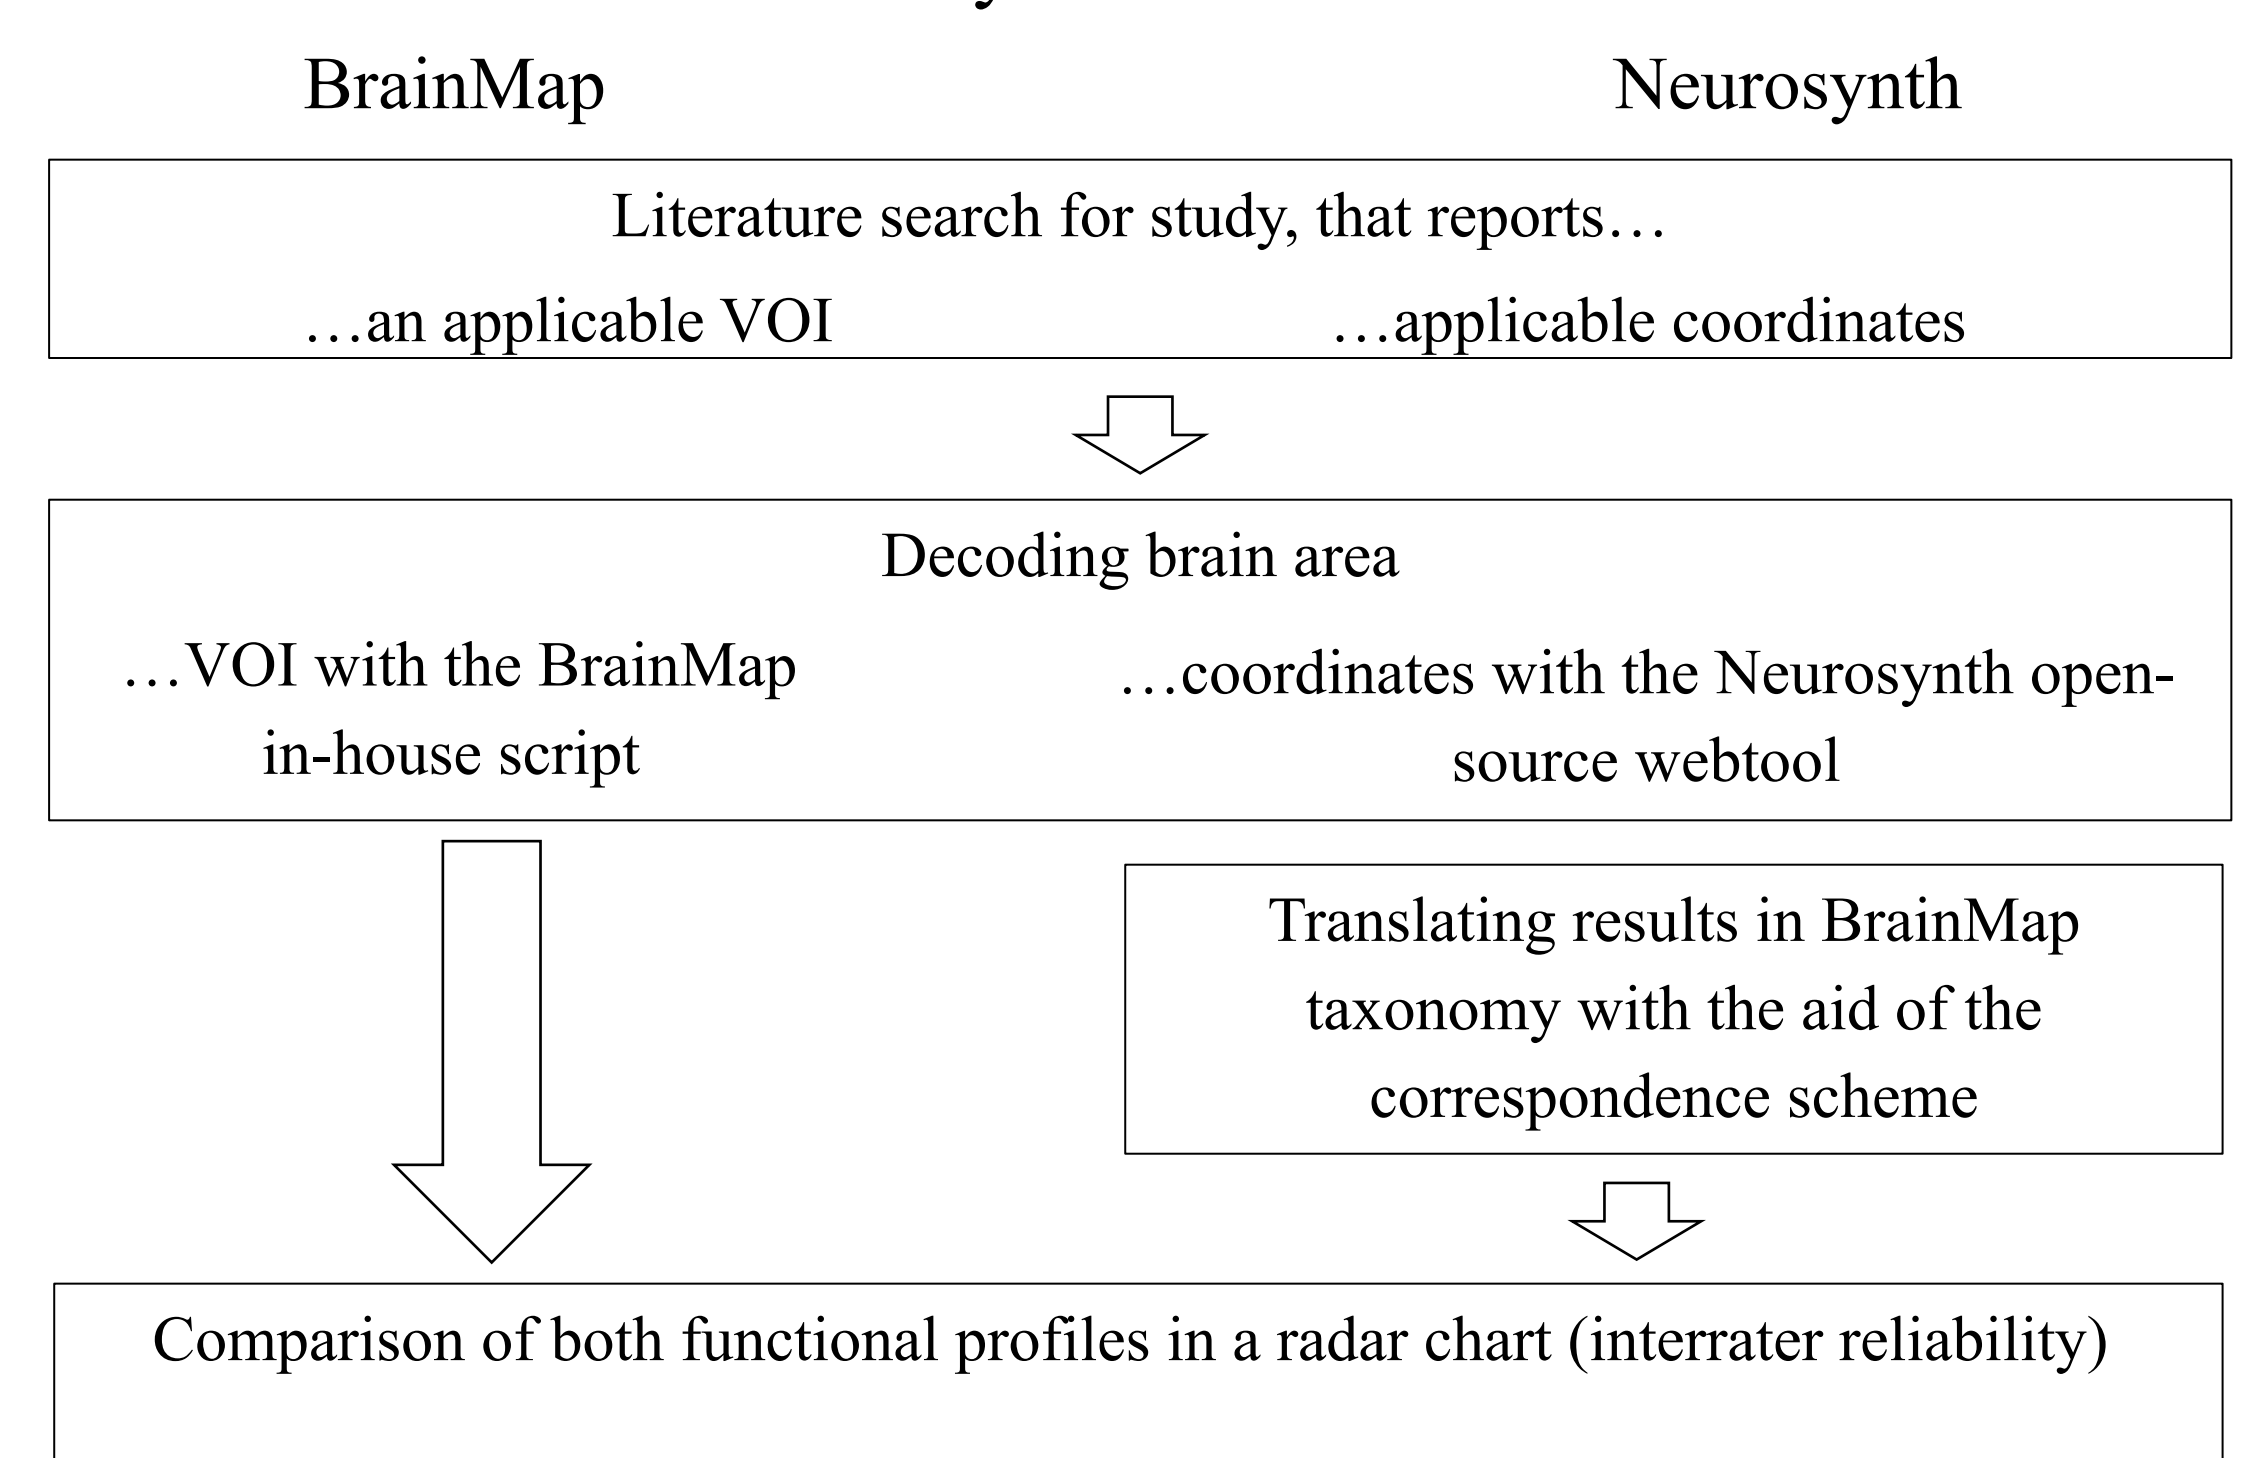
BrainMap

Neurosynth

Literature search for study, that reports…

…an applicable VOI

…applicable coordinates

Decoding brain area

…VOI with the BrainMap in-house script

…coordinates with the Neurosynth open-source webtool

Translating results in BrainMap taxonomy with the aid of the correspondence scheme

Comparison of both functional profiles in a radar chart (interrater reliability)